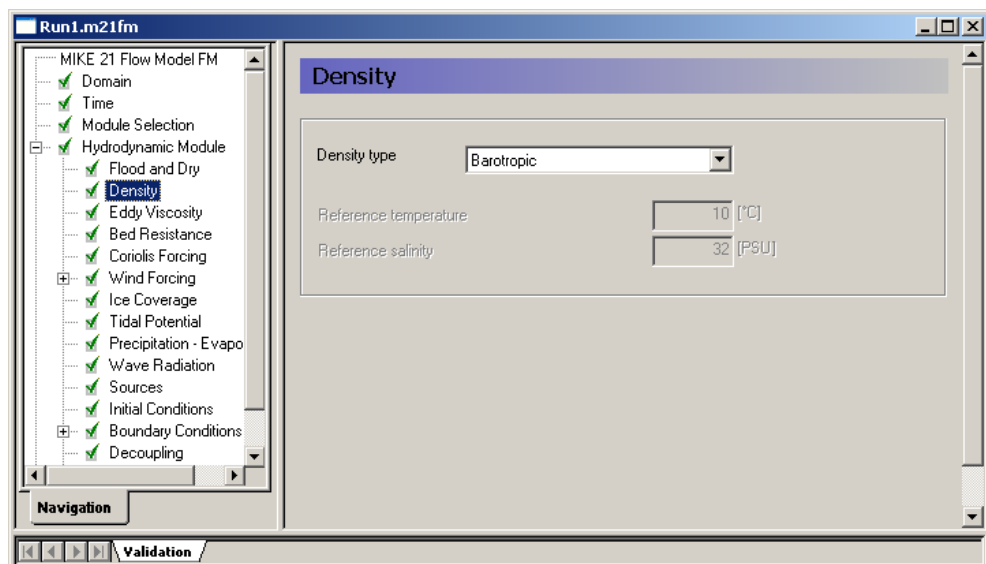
Run1.m21fm

MIKE 21 Flow Model FM
Domain
Time
Module Selection
Hydrodynamic Module
Flood and Dry
Density
Eddy Viscosity
Bed Resistance
Coriolis Forcing
Wind Forcing
Ice Coverage
Tidal Potential
Precipitation - Evapo
Wave Radiation
Sources
Initial Conditions
Boundary Conditions
Decoupling

Navigation

Density

Density type
Barotropic

Reference temperature
10 [°C]
Reference salinity
32 [PSU]

Validation